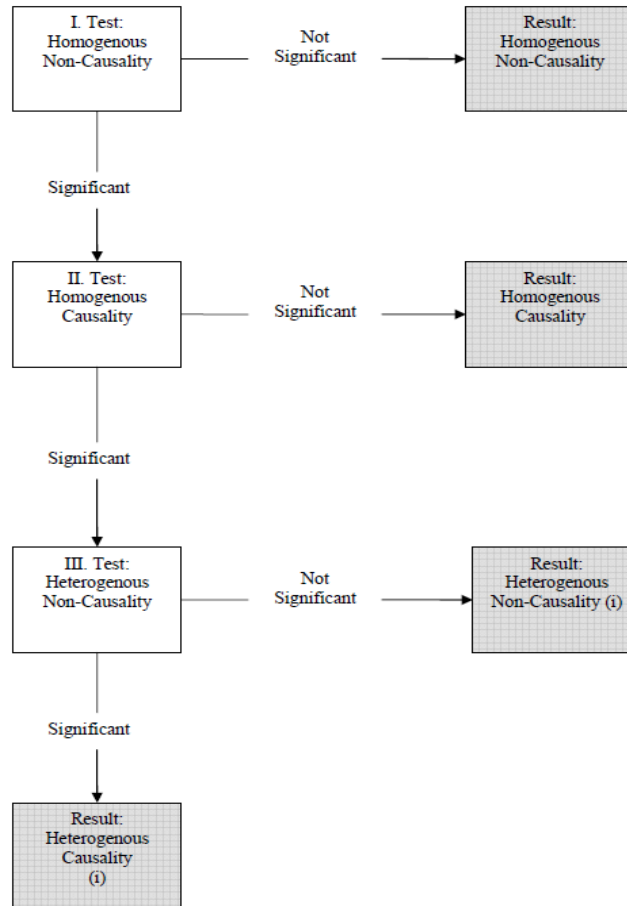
I. Test:
Homogenous
Non-Causality

Not
Significant

Result:
Homogenous
Non-Causality

Significant

II. Test:
Homogenous
Causality

Not
Significant

Result:
Homogenous
Causality

Significant

III. Test:
Heterogenous
Non-Causality

Not
Significant

Result:
Heterogenous
Non-Causality (i)

Significant

Result:
Heterogenous
Causality
(i)